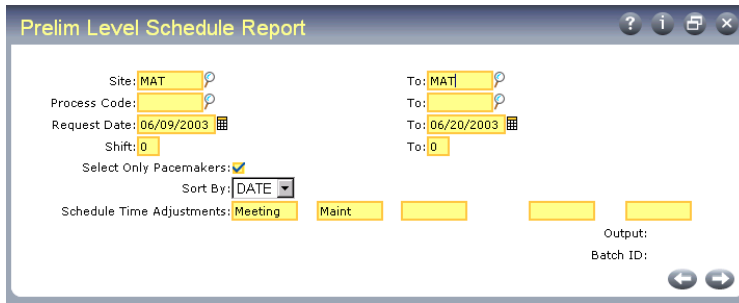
Prelim Level Schedule Report

Site: MAT
To: MAT
Process Code:
To:
Request Date: 06/09/2003
To: 06/20/2003
Shift: 0
To: 0
Select Only Pacemakers:
Sort By: DATE
Schedule Time Adjustments: Meeting Maint
Output:
Batch ID: